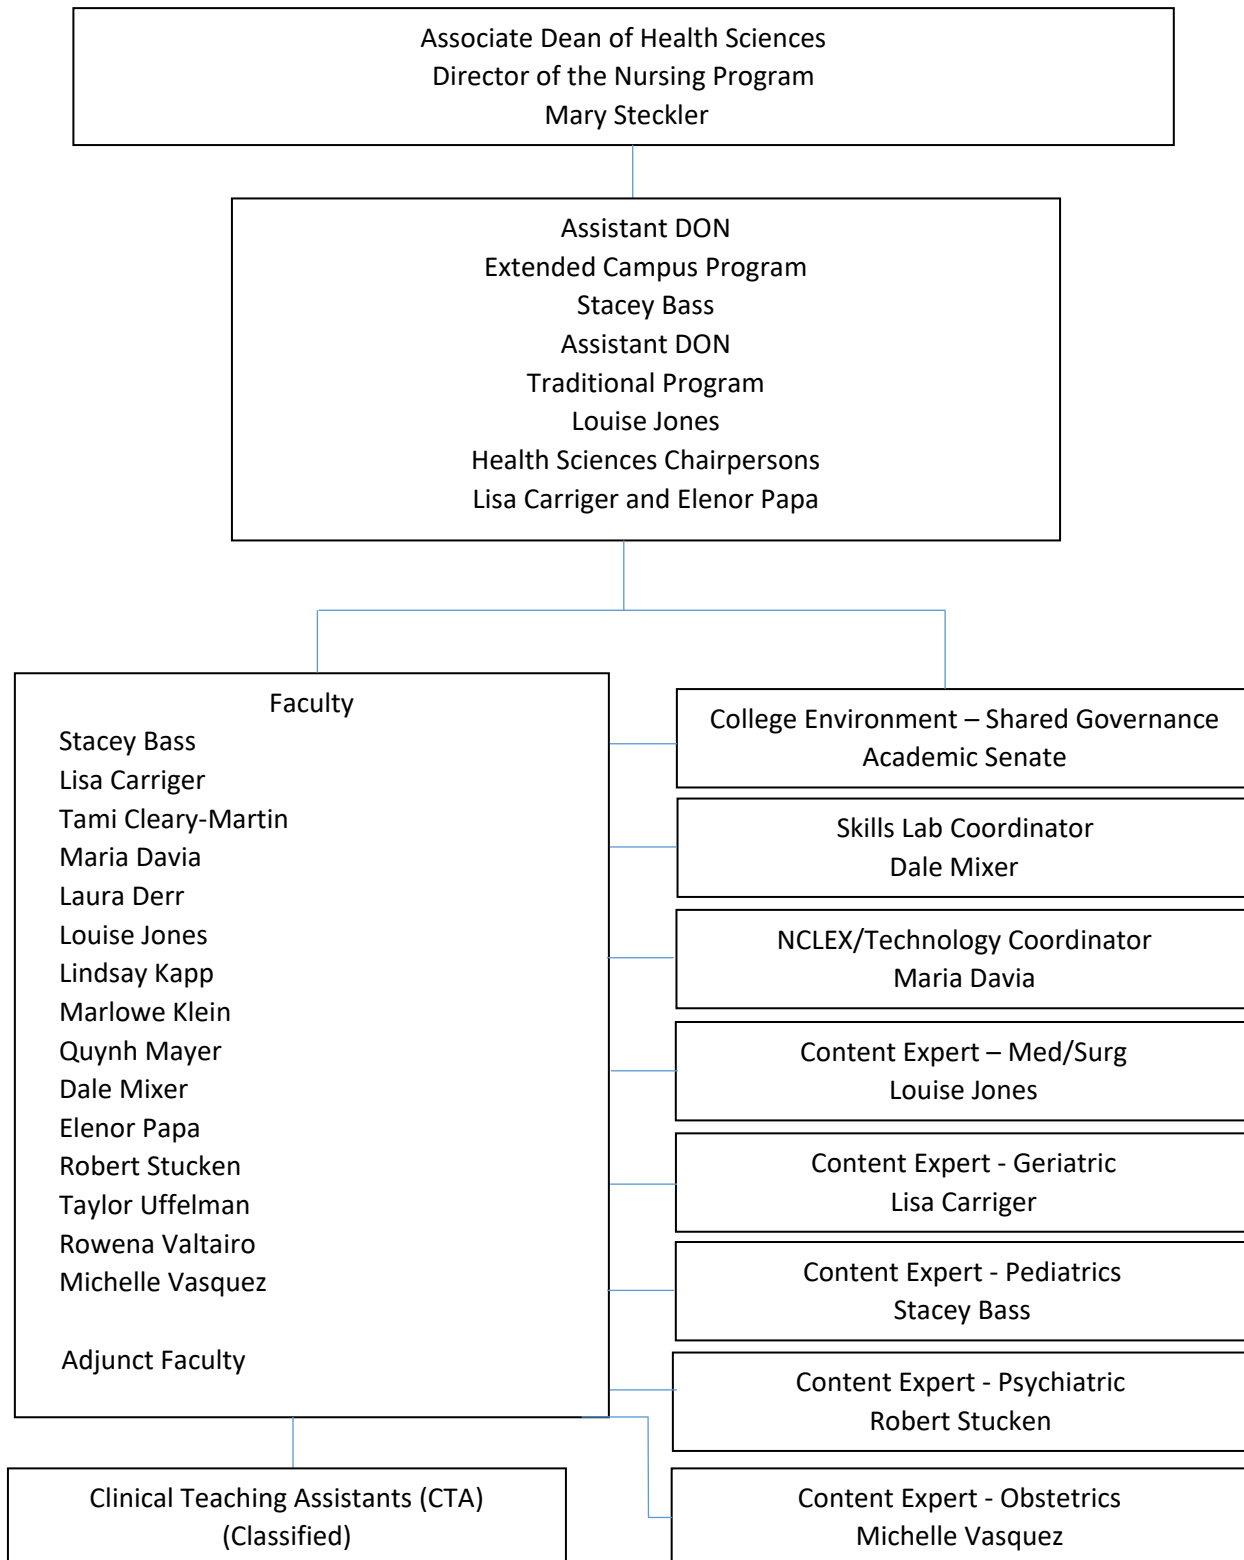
Associate Dean of Health Sciences
Director of the Nursing Program
Mary Steckler

Assistant DON
Extended Campus Program
Stacey Bass
Assistant DON
Traditional Program
Louise Jones
Health Sciences Chairpersons
Lisa Carriger and Elenor Papa

Faculty
Stacey Bass
Lisa Carriger
Tami Cleary-Martin
Maria Davia
Laura Derr
Louise Jones
Lindsay Kapp
Marlowe Klein
Quynh Mayer
Dale Mixer
Elenor Papa
Robert Stucken
Taylor Uffelman
Rowena Valtairo
Michelle Vasquez

Adjunct Faculty

College Environment – Shared Governance
Academic Senate

Skills Lab Coordinator
Dale Mixer

NCLEX/Technology Coordinator
Maria Davia

Content Expert – Med/Surg
Louise Jones

Content Expert - Geriatric
Lisa Carriger

Content Expert - Pediatrics
Stacey Bass

Content Expert - Psychiatric
Robert Stucken

Clinical Teaching Assistants (CTA)
(Classified)

Content Expert - Obstetrics
Michelle Vasquez